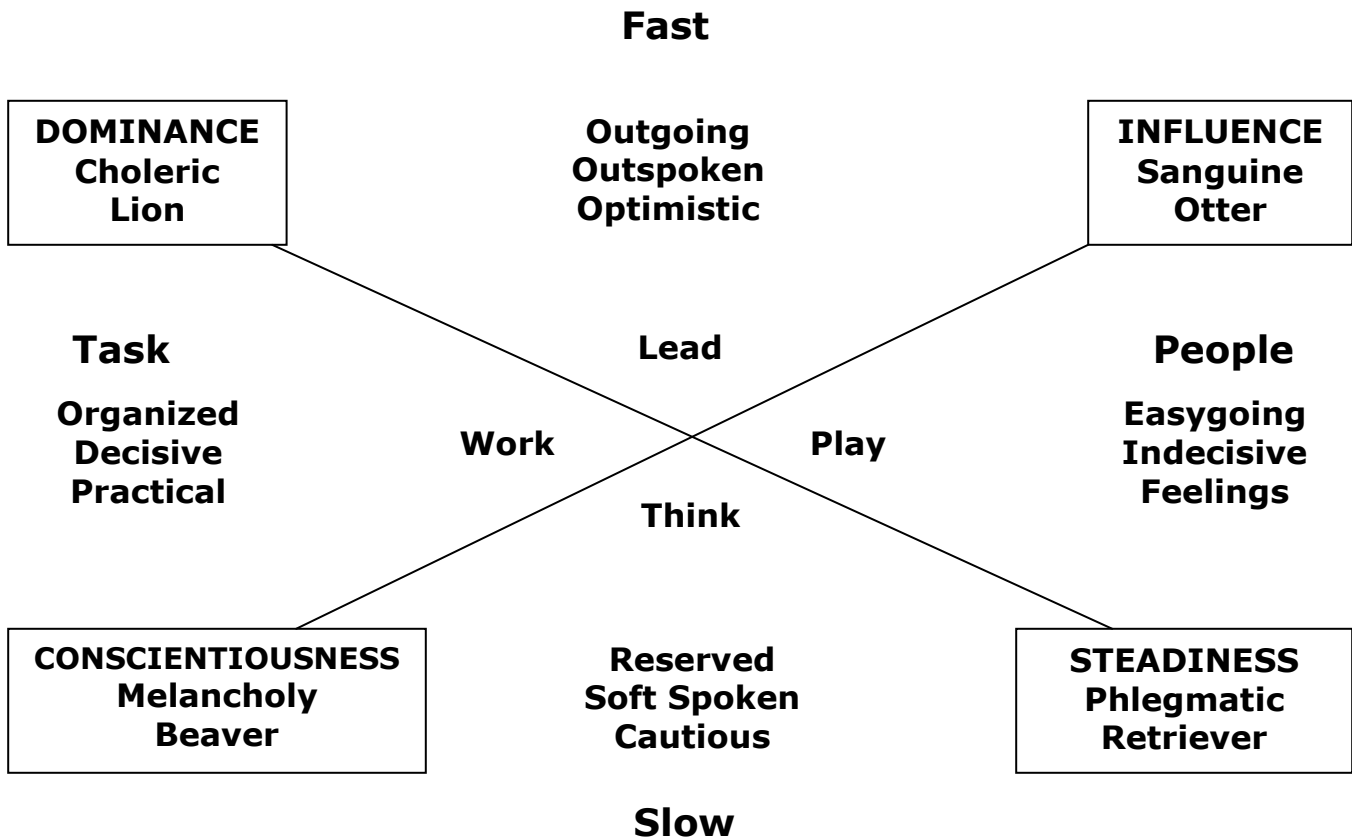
Fast

DOMINANCE
Choleric
Lion

Outgoing
Outspoken
Optimistic

INFLUENCE
Sanguine
Otter

Task

Lead

People

Organized
Decisive
Practical

Work

Play

Easygoing
Indecisive
Feelings

Think

CONSCIENTIOUSNESS
Melancholy
Beaver

Reserved
Soft Spoken
Cautious

STEADINESS
Phlegmatic
Retriever

Slow